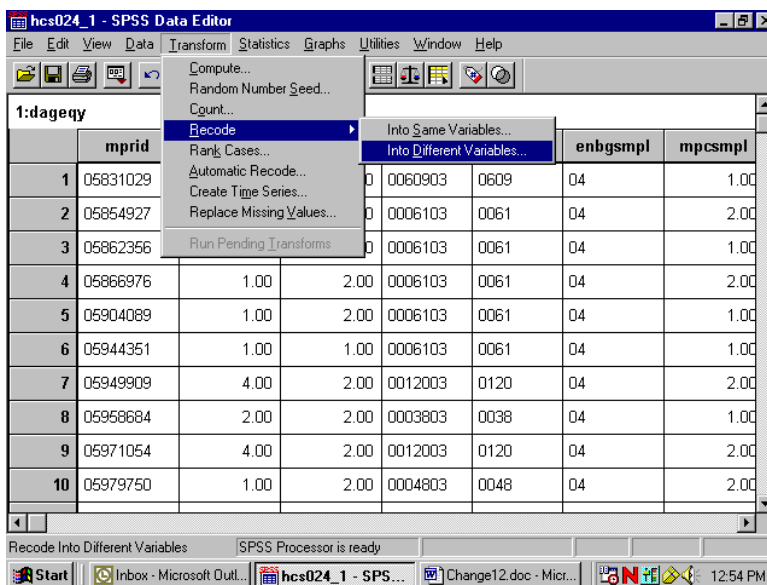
hcs024_1 - SPSS Data Editor

File Edit View Data Transform Statistics Graphs Utilities Window Help

Compute...
Random Number Seed...
Count...
Recode
Rank Cases...
Automatic Recode...
Create Time Series...
Replace Missing Values...
Run Pending Transforms

Into Same Variables...
Into Different Variables...

1:dageqy

| | mprid | | | | | enbgsmpl | mpcsmpl |
|---|---|---|---|---|---|---|---|
| 1 | 05831029 | | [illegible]0 | 0060903 | 0609 | 04 | 1.00 |
| 2 | 05854927 | | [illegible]0 | 0006103 | 0061 | 04 | 2.00 |
| 3 | 05862356 | | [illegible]0 | 0006103 | 0061 | 04 | 1.00 |
| 4 | 05866976 | 1.00 | 2.00 | 0006103 | 0061 | 04 | 2.00 |
| 5 | 05904089 | 1.00 | 2.00 | 0006103 | 0061 | 04 | 1.00 |
| 6 | 05944351 | 1.00 | 1.00 | 0006103 | 0061 | 04 | 1.00 |
| 7 | 05949909 | 4.00 | 2.00 | 0012003 | 0120 | 04 | 2.00 |
| 8 | 05958684 | 2.00 | 2.00 | 0003803 | 0038 | 04 | 1.00 |
| 9 | 05971054 | 4.00 | 2.00 | 0012003 | 0120 | 04 | 2.00 |
| 10 | 05979750 | 1.00 | 2.00 | 0004803 | 0048 | 04 | 2.00 |

Recode Into Different Variables SPSS Processor is ready

Start Inbox - Microsoft Outl... hcs024_1 - SPS... Change12.doc - Micr... 12:54 PM